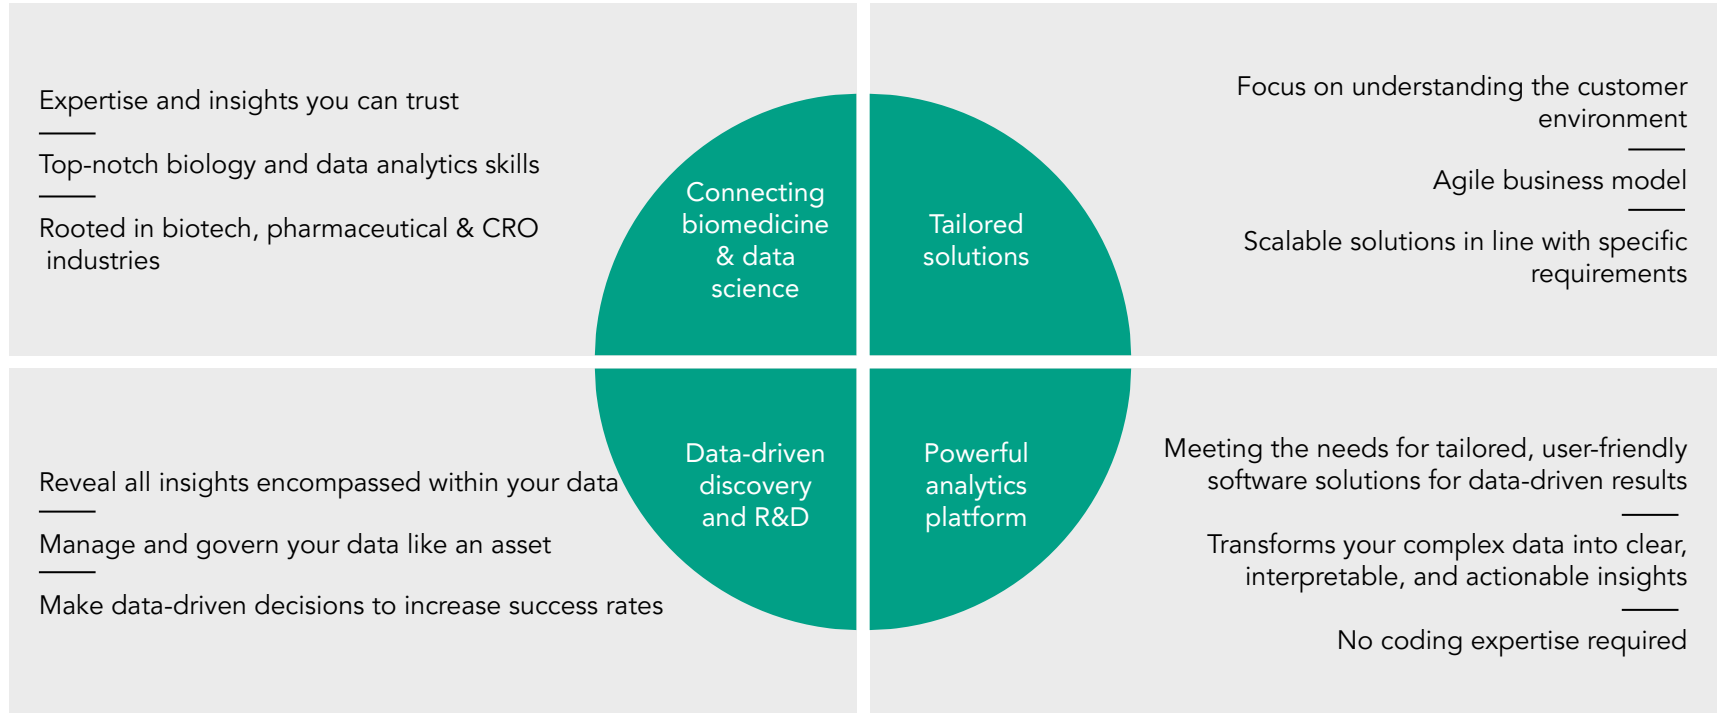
Expertise and insights you can trust

Top-notch biology and data analytics skills

Rooted in biotech, pharmaceutical & CRO industries

Connecting biomedicine & data science

Tailored solutions

Focus on understanding the customer environment

Agile business model

Scalable solutions in line with specific requirements

Reveal all insights encompassed within your data

Manage and govern your data like an asset

Make data-driven decisions to increase success rates

Data-driven discovery and R&D

Powerful analytics platform

Meeting the needs for tailored, user-friendly software solutions for data-driven results

Transforms your complex data into clear, interpretable, and actionable insights

No coding expertise required